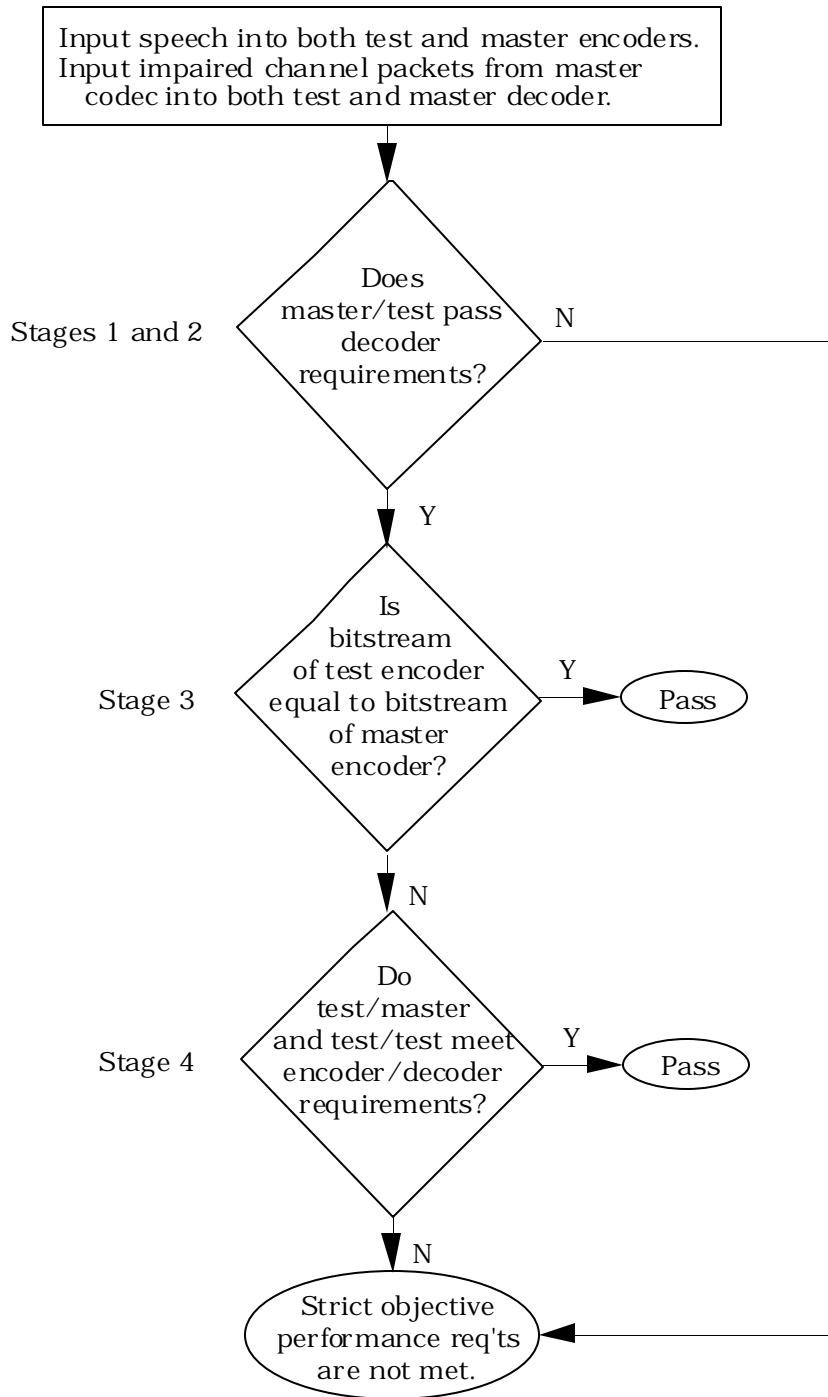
Input speech into both test and master encoders. Input impaired channel packets from master codec into both test and master decoder.

Stages 1 and 2

Does master/test pass decoder requirements?

N

Y

Stage 3

Is bitstream of test encoder equal to bitstream of master encoder?

Y

Pass

N

Stage 4

Do test/master and test/test meet encoder/decoder requirements?

Y

Pass

N

Strict objective performance req'ts are not met.